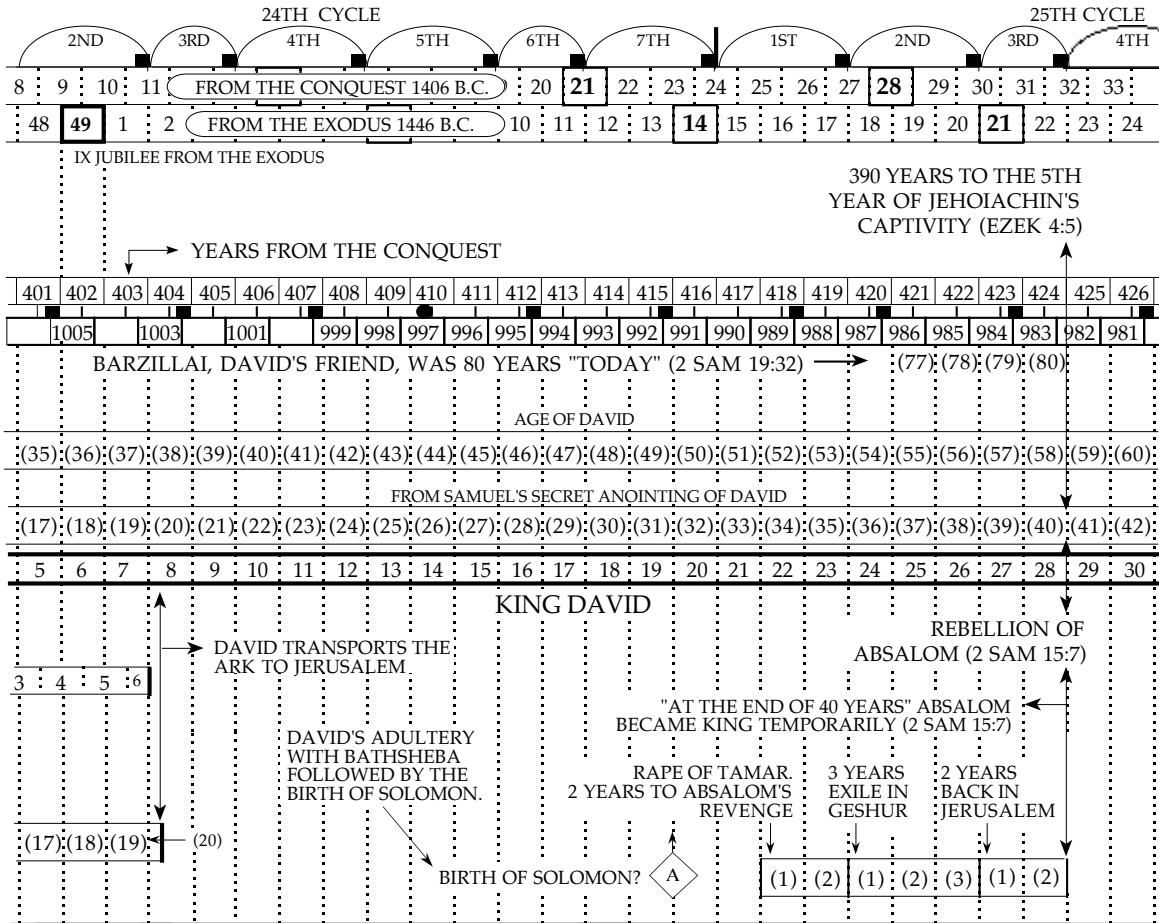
24TH CYCLE
25TH CYCLE

2ND 3RD 4TH 5TH 6TH 7TH 1ST 2ND 3RD 4TH

8 9 10 11 FROM THE CONQUEST 1406 B.C. 20 **21** 22 23 24 25 26 27 **28** 29 30 31 32 33

48 **49** 1 2 FROM THE EXODUS 1446 B.C. 10 11 12 13 **14** 15 16 17 18 19 20 **21** 22 23 24

IX JUBILEE FROM THE EXODUS

390 YEARS TO THE 5TH YEAR OF JEHOIACHIN'S CAPTIVITY (EZEK 4:5)

YEARS FROM THE CONQUEST

| 401 | 402 | 403 | 404 | 405 | 406 | 407 | 408 | 409 | 410 | 411 | 412 | 413 | 414 | 415 | 416 | 417 | 418 | 419 | 420 | 421 | 422 | 423 | 424 | 425 | 426 |
|---|---|---|---|---|---|---|---|---|---|---|---|---|---|---|---|---|---|---|---|---|---|---|---|---|---|
| | 1005 | | 1003 | | 1001 | | 999 | 998 | 997 | 996 | 995 | 994 | 993 | 992 | 991 | 990 | 989 | 988 | 987 | 986 | 985 | 984 | 983 | 982 | 981 |

BARZILLAI, DAVID'S FRIEND, WAS 80 YEARS "TODAY" (2 SAM 19:32) (77) (78) (79) (80)

AGE OF DAVID

(35) (36) (37) (38) (39) (40) (41) (42) (43) (44) (45) (46) (47) (48) (49) (50) (51) (52) (53) (54) (55) (56) (57) (58) (59) (60)

FROM SAMUEL'S SECRET ANOINTING OF DAVID

(17) (18) (19) (20) (21) (22) (23) (24) (25) (26) (27) (28) (29) (30) (31) (32) (33) (34) (35) (36) (37) (38) (39) (40) (41) (42)

5 6 7 8 9 10 11 12 13 14 15 16 17 18 19 20 21 22 23 24 25 26 27 28 29 30

KING DAVID

DAVID TRANSPORTS THE ARK TO JERUSALEM

REBELLION OF ABSALOM (2 SAM 15:7)

3 4 5 6

"AT THE END OF 40 YEARS" ABSALOM BECAME KING TEMPORARILY (2 SAM 15:7)

DAVID'S ADULTERY WITH BATHSHEBA FOLLOWED BY THE BIRTH OF SOLOMON.

RAPE OF TAMAR. 2 YEARS TO ABSALOM'S REVENGE

3 YEARS EXILE IN GESHUR

2 YEARS BACK IN JERUSALEM

(17) (18) (19) (20)

BIRTH OF SOLOMON? A

(1) (2) (1) (2) (3) (1) (2)